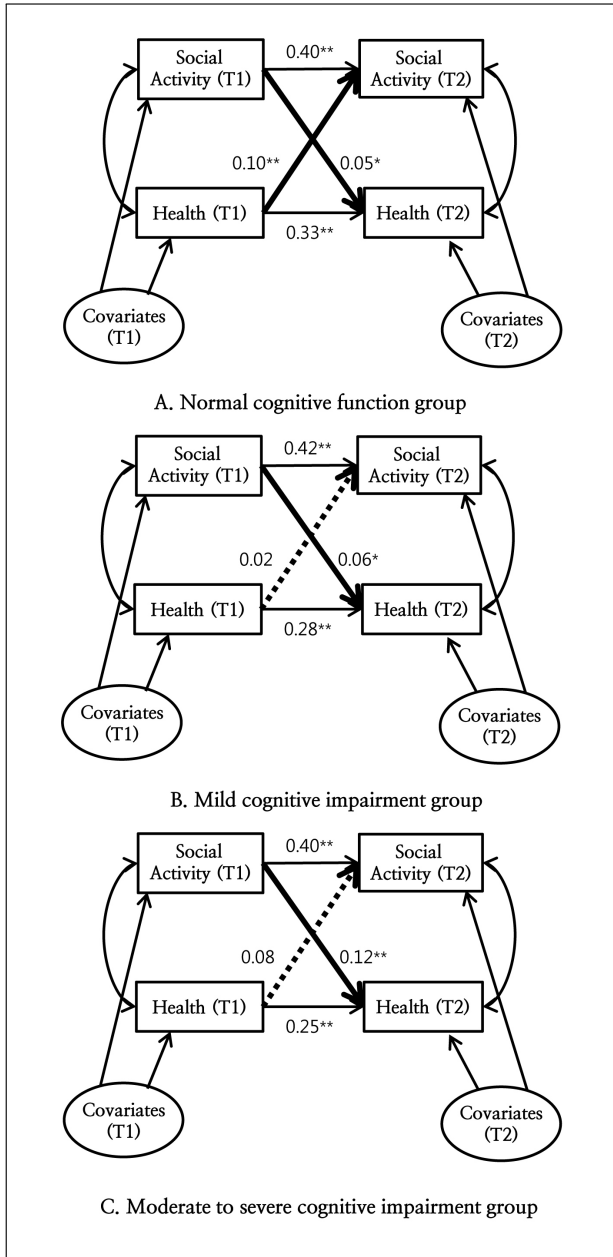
Social Activity (T1)
0.40**
Social Activity (T2)
0.10**
0.05*
Health (T1)
Health (T2)
0.33**
Covariates (T1)
Covariates (T2)

A. Normal cognitive function group

Social Activity (T1)
0.42**
Social Activity (T2)
0.02
0.06*
Health (T1)
Health (T2)
0.28**
Covariates (T1)
Covariates (T2)

B. Mild cognitive impairment group

Social Activity (T1)
0.40**
Social Activity (T2)
0.08
0.12**
Health (T1)
Health (T2)
0.25**
Covariates (T1)
Covariates (T2)

C. Moderate to severe cognitive impairment group